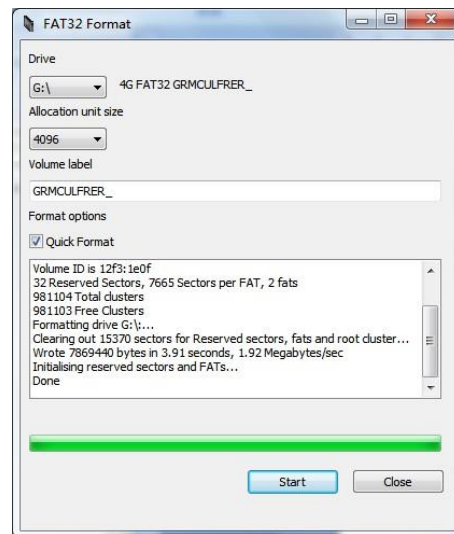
FAT32 Format

Drive

G:\

4G FAT32 GRMCULFRER_

Allocation unit size

4096

Volume label

GRMCULFRER_

Format options

Quick Format

Volume ID is 12f3:1e0f
32 Reserved Sectors, 7665 Sectors per FAT, 2 fats
981104 Total clusters
981103 Free Clusters
Formatting drive G:\:...
Clearing out 15370 sectors for Reserved sectors, fats and root cluster...
Wrote 7869440 bytes in 3.91 seconds, 1.92 Megabytes/sec
Initialising reserved sectors and FATs...
Done

Start

Close